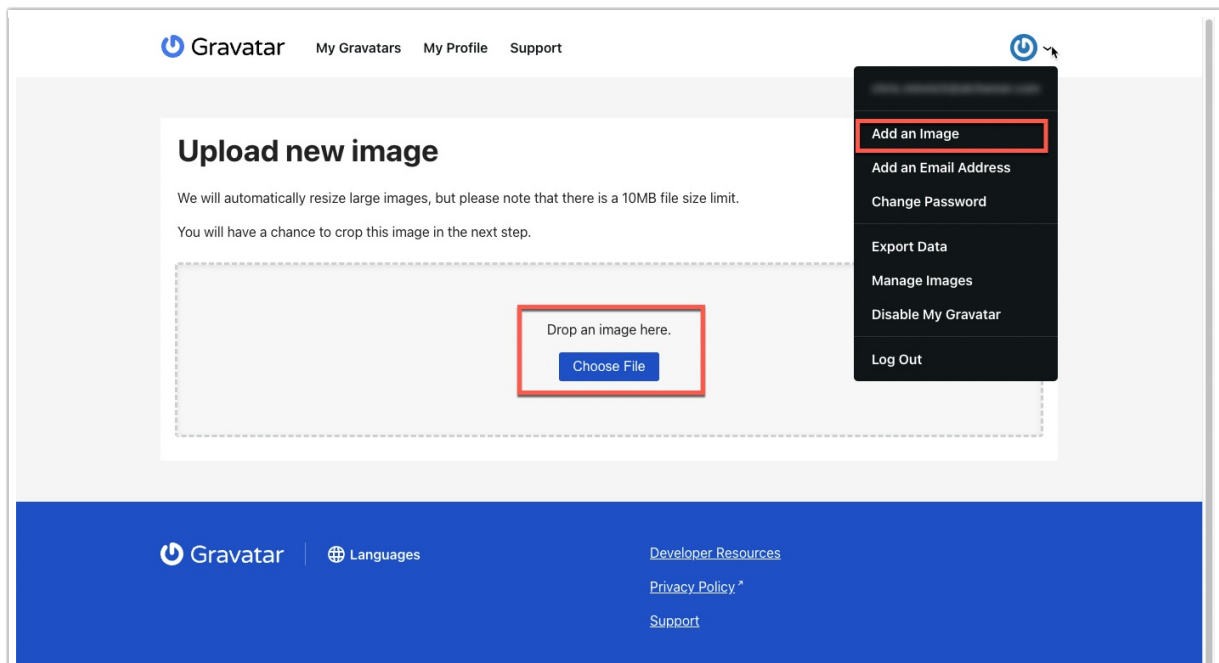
Gravatar My Gravatars My Profile Support

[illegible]

Add an Image
Add an Email Address
Change Password

Export Data
Manage Images
Disable My Gravatar

Log Out

Upload new image

We will automatically resize large images, but please note that there is a 10MB file size limit.

You will have a chance to crop this image in the next step.

Drop an image here.

Choose File

Gravatar | Languages

Developer Resources

Privacy Policy ↗

Support